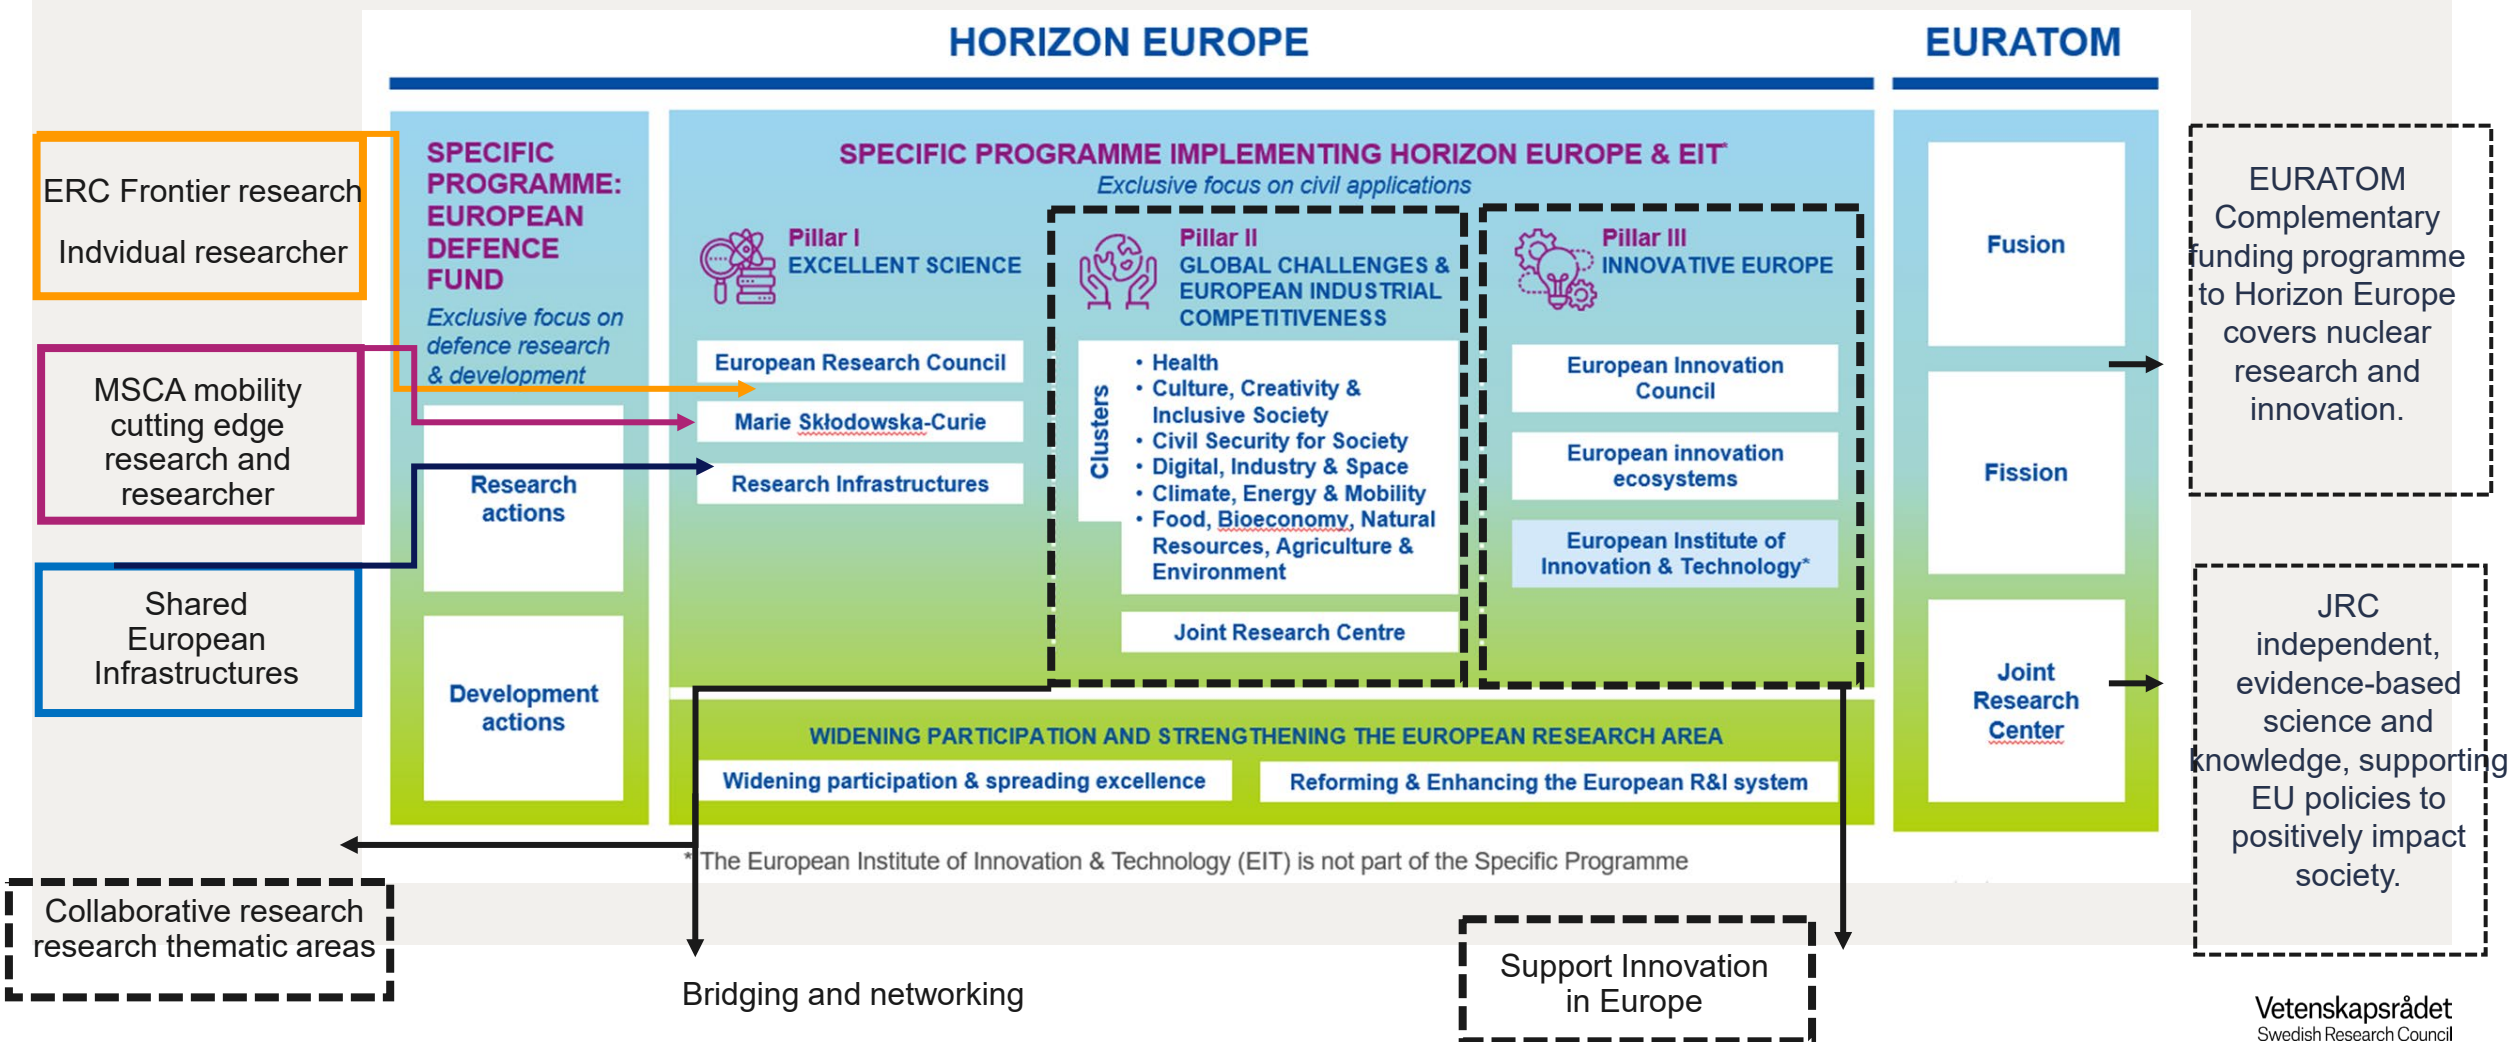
HORIZON EUROPE

EURATOM

ERC Frontier research

Indvidual researcher

MSCA mobility cutting edge research and researcher

Shared European Infrastructures

SPECIFIC PROGRAMME: EUROPEAN DEFENCE FUND

Exclusive focus on defence research & development

Research actions

Development actions

SPECIFIC PROGRAMME IMPLEMENTING HORIZON EUROPE & EIT*

Exclusive focus on civil applications

Pillar I
EXCELLENT SCIENCE

European Research Council

Marie Skłodowska-Curie

Research Infrastructures

Pillar II
GLOBAL CHALLENGES & EUROPEAN INDUSTRIAL COMPETITIVENESS

Clusters

• Health
• Culture, Creativity & Inclusive Society
• Civil Security for Society
• Digital, Industry & Space
• Climate, Energy & Mobility
• Food, Bioeconomy, Natural Resources, Agriculture & Environment

Joint Research Centre

Pillar III
INNOVATIVE EUROPE

European Innovation Council

European innovation ecosystems

European Institute of Innovation & Technology*

WIDENING PARTICIPATION AND STRENGTHENING THE EUROPEAN RESEARCH AREA

Widening participation & spreading excellence

Reforming & Enhancing the European R&I system

* The European Institute of Innovation & Technology (EIT) is not part of the Specific Programme

Fusion

Fission

Joint Research Center

EURATOM Complementary funding programme to Horizon Europe covers nuclear research and innovation.

JRC independent, evidence-based science and knowledge, supporting EU policies to positively impact society.

Collaborative research research thematic areas

Bridging and networking

Support Innovation in Europe

Vetenskapsrådet
Swedish Research Council